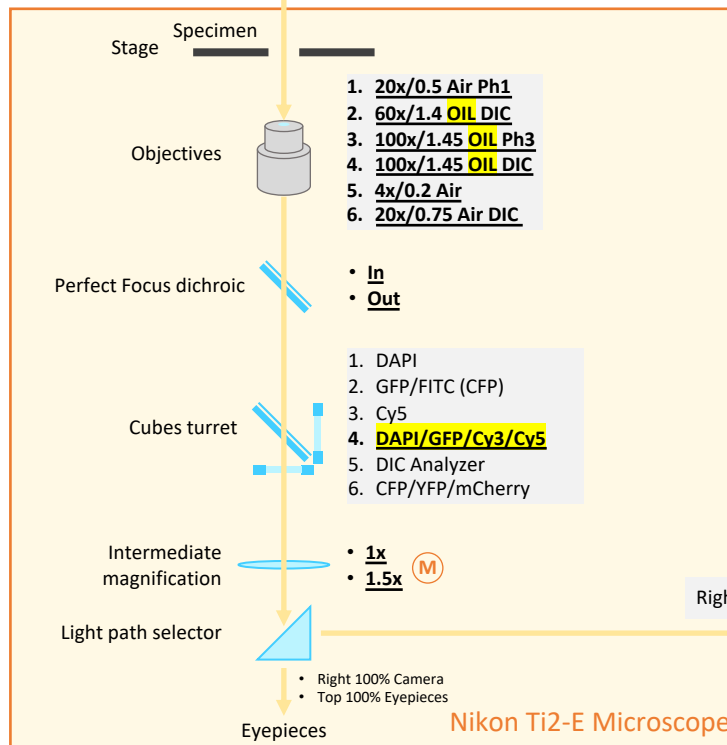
Stage Specimen

Objectives

1. 20x/0.5 Air Ph1
2. 60x/1.4 OIL DIC
3. 100x/1.45 OIL Ph3
4. 100x/1.45 OIL DIC
5. 4x/0.2 Air
6. 20x/0.75 Air DIC

Perfect Focus dichroic

• In
• Out

Cubes turret

1. DAPI
2. GFP/FITC (CFP)
3. Cy5
4. DAPI/GFP/Cy3/Cy5
5. DIC Analyzer
6. CFP/YFP/mCherry

Intermediate magnification

• 1x
• 1.5x
M

Righ

Light path selector

• Right 100% Camera
• Top 100% Eyepieces

Eyepieces

Nikon Ti2-E Microscope